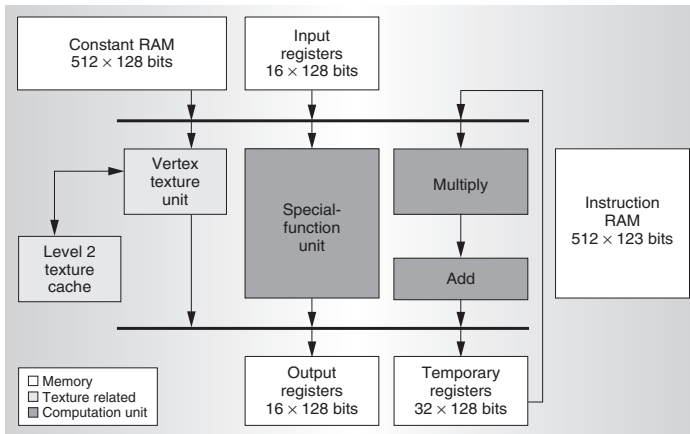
Constant RAM
$512 \times 128$ bits

Input registers
$16 \times 128$ bits

Vertex texture unit

Special-function unit

Multiply

Add

Instruction RAM
$512 \times 123$ bits

Level 2 texture cache

Output registers
$16 \times 128$ bits

Temporary registers
$32 \times 128$ bits

☐ Memory
☐ Texture related
■ Computation unit